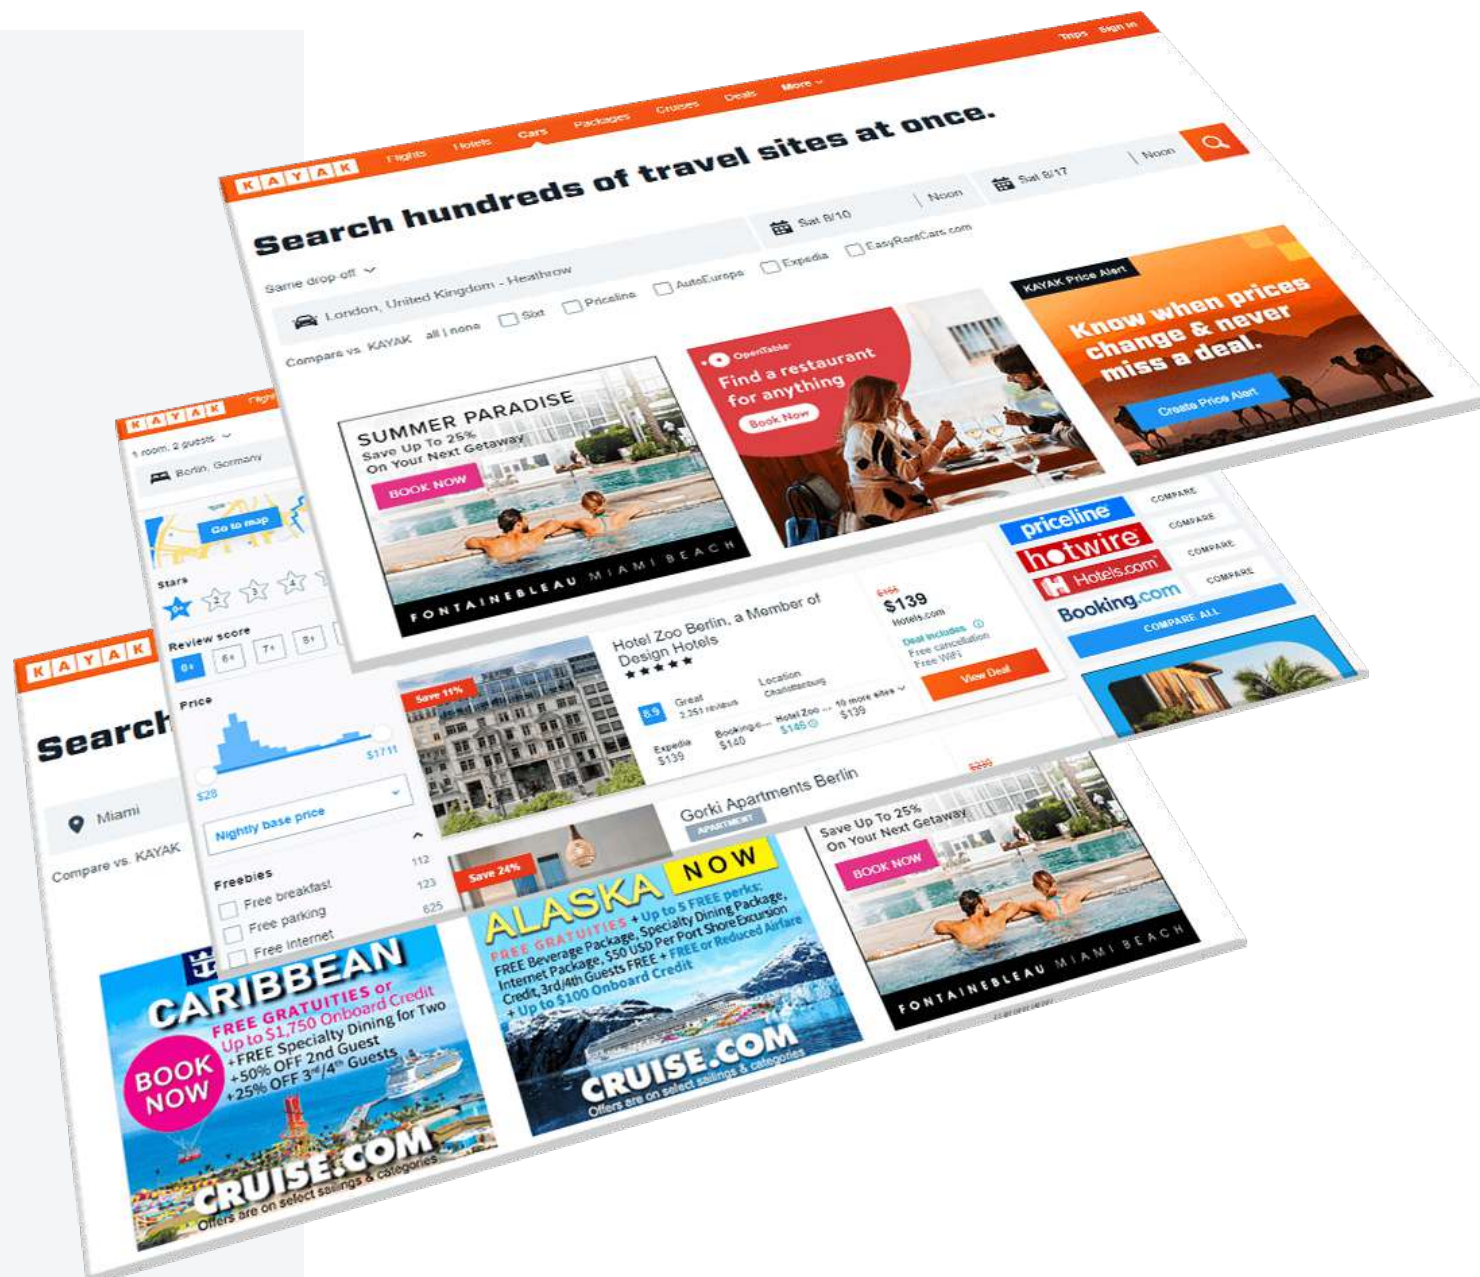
KAYAK Flights Hotels Cars Packages Cruises Deals More Trips Sign in

Search hundreds of travel sites at once.

Same drop off

London, United Kingdom - Heathrow

Sat 8/10 Noon Sat 8/17 Noon

Compare vs. KAYAK all | none Sixt Priceline AutoEurope Expedia EasyRentCars.com

SUMMER PARADISE
Save Up To 25%
On Your Next Getaway
BOOK NOW
FONTAINEBLEAU MIAMI BEACH

OpenTable
Find a restaurant for anything
Book Now

KAYAK Price Alert
Know when prices change & never miss a deal.
Create Price Alert

KAYAK
1 room, 2 guests
Berlin, Germany
Go to map
Stars
Review score
Price
$28 $1711
Nightly base price
Freebies
Free breakfast 112
Free parking 123
Free internet 625

Save 11%
Hotel Zoo Berlin, a Member of Design Hotels
8.9 Great 2,251 reviews
Location Charlottenburg
$139 Hotels.com
Deal includes Free cancellation Free WiFi
View Deal
Expedia $139 Booking.com $140 Hotel Zoo $145 10 more sites $139

priceline COMPARE
hotwire COMPARE
Hotels.com COMPARE
Booking.com COMPARE
COMPARE ALL

Gorki Apartments Berlin
APARTMENT
Save 24%

KAYAK
Search
Miami
Compare vs. KAYAK

Save Up To 25%
On Your Next Getaway
BOOK NOW
FONTAINEBLEAU MIAMI BEACH

CARIBBEAN
FREE GRATUITIES or Up to $1,750 Onboard Credit
+FREE Specialty Dining for Two
+FREE 2nd Guest
+50% OFF 2nd Guest
+25% OFF 3rd/4th Guests
BOOK NOW
CRUISE.COM
Offers are on select sailings & categories

ALASKA NOW
FREE GRATUITIES + Up to 5 FREE perks:
FREE Beverage Package, Specialty Dining Package, Internet Package, $50 USD Per Port Shore Excursion Credit, 3rd/4th Guests FREE + FREE or Reduced Airfare
+ Up to $100 Onboard Credit
CRUISE.COM
Offers are on select sailings & categories